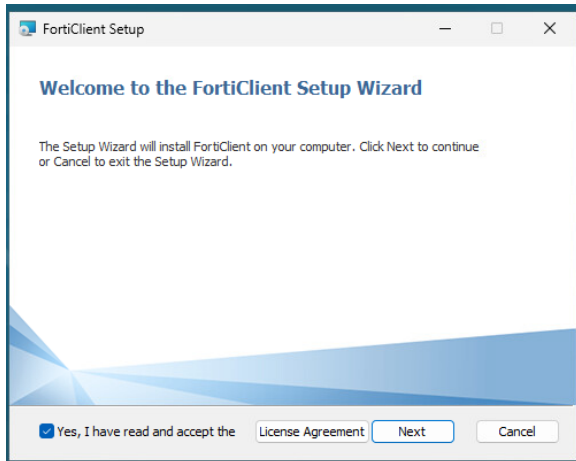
FortiClient Setup

Welcome to the FortiClient Setup Wizard

The Setup Wizard will install FortiClient on your computer. Click Next to continue or Cancel to exit the Setup Wizard.

Yes, I have read and accept the License Agreement Next Cancel